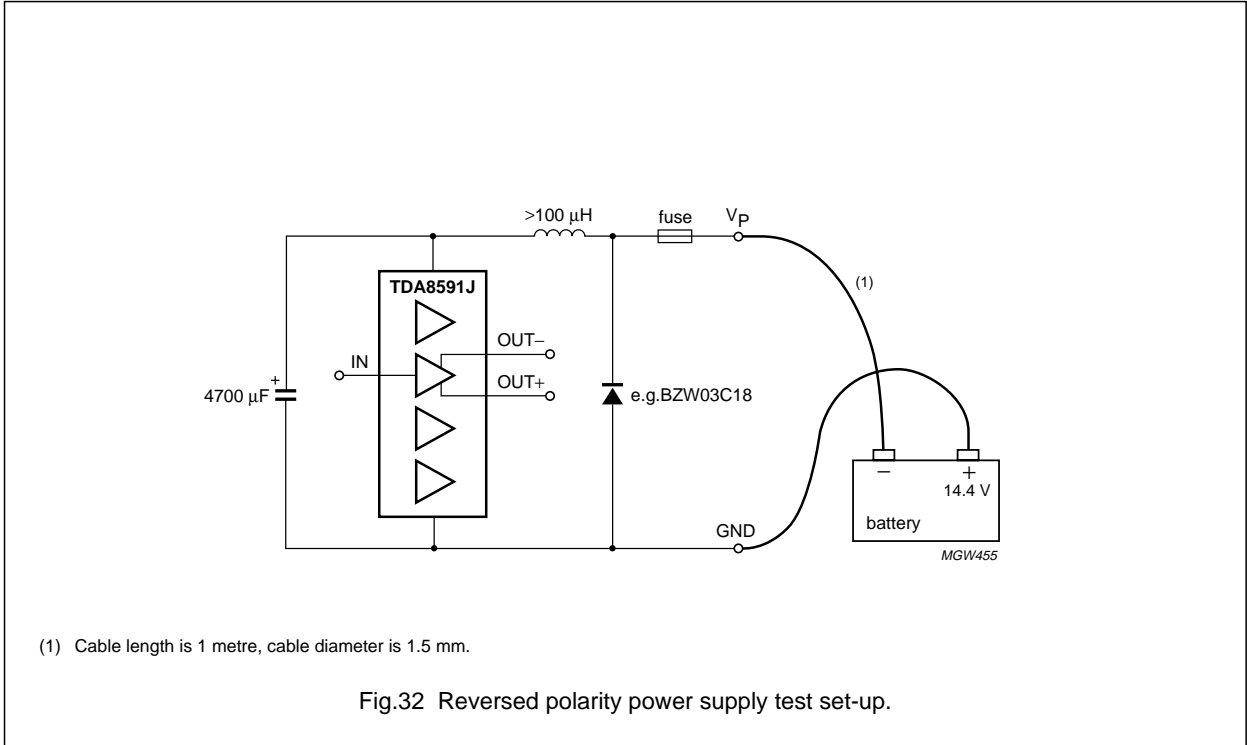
>100 $\mu$H

fuse

$V_P$

TDA8591J

(1)

IN

OUT−

OUT+

4700 $\mu$F

+

e.g.BZW03C18

−

+

14.4 V

battery

GND

MGW455

(1) Cable length is 1 metre, cable diameter is 1.5 mm.

Fig.32 Reversed polarity power supply test set-up.